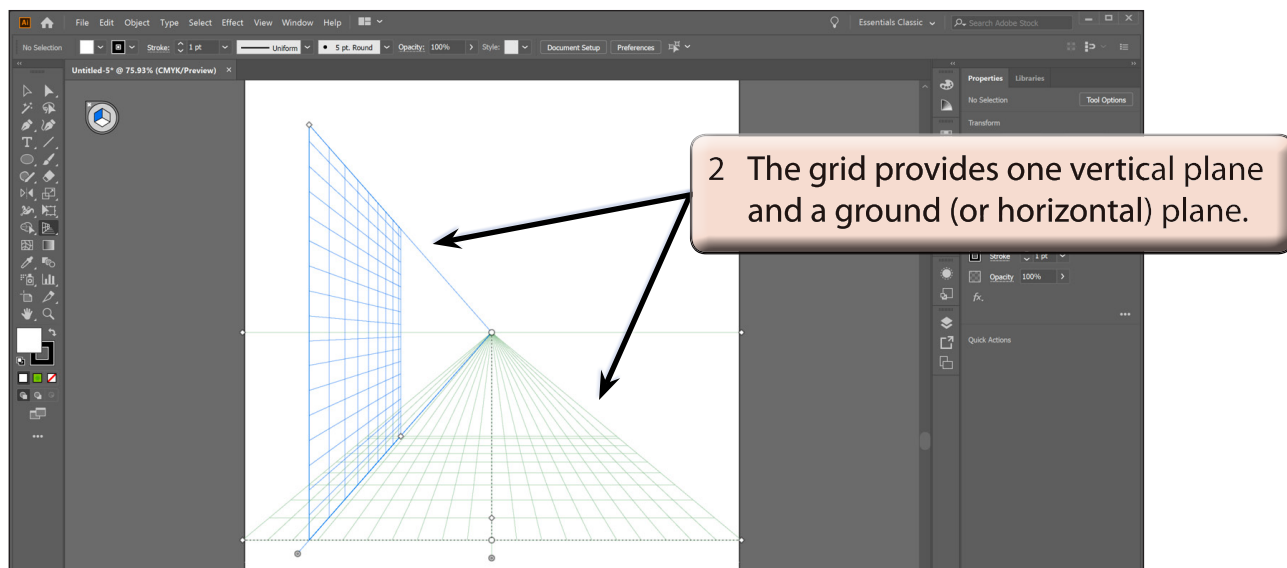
Ai File Edit Object Type Select Effect View Window Help

Essentials Classic

Search Adobe Stock

No Selection Stroke: 1 pt Uniform 5 pt. Round Opacity: 100% Style: Document Setup Preferences

Untitled-5* @ 75.93% (CMYK/Preview) ×

Properties Libraries

No Selection Tool Options

Transform

2 The grid provides one vertical plane and a ground (or horizontal) plane.

Stroke 1 pt

Opacity 100%

fx.

Quick Actions